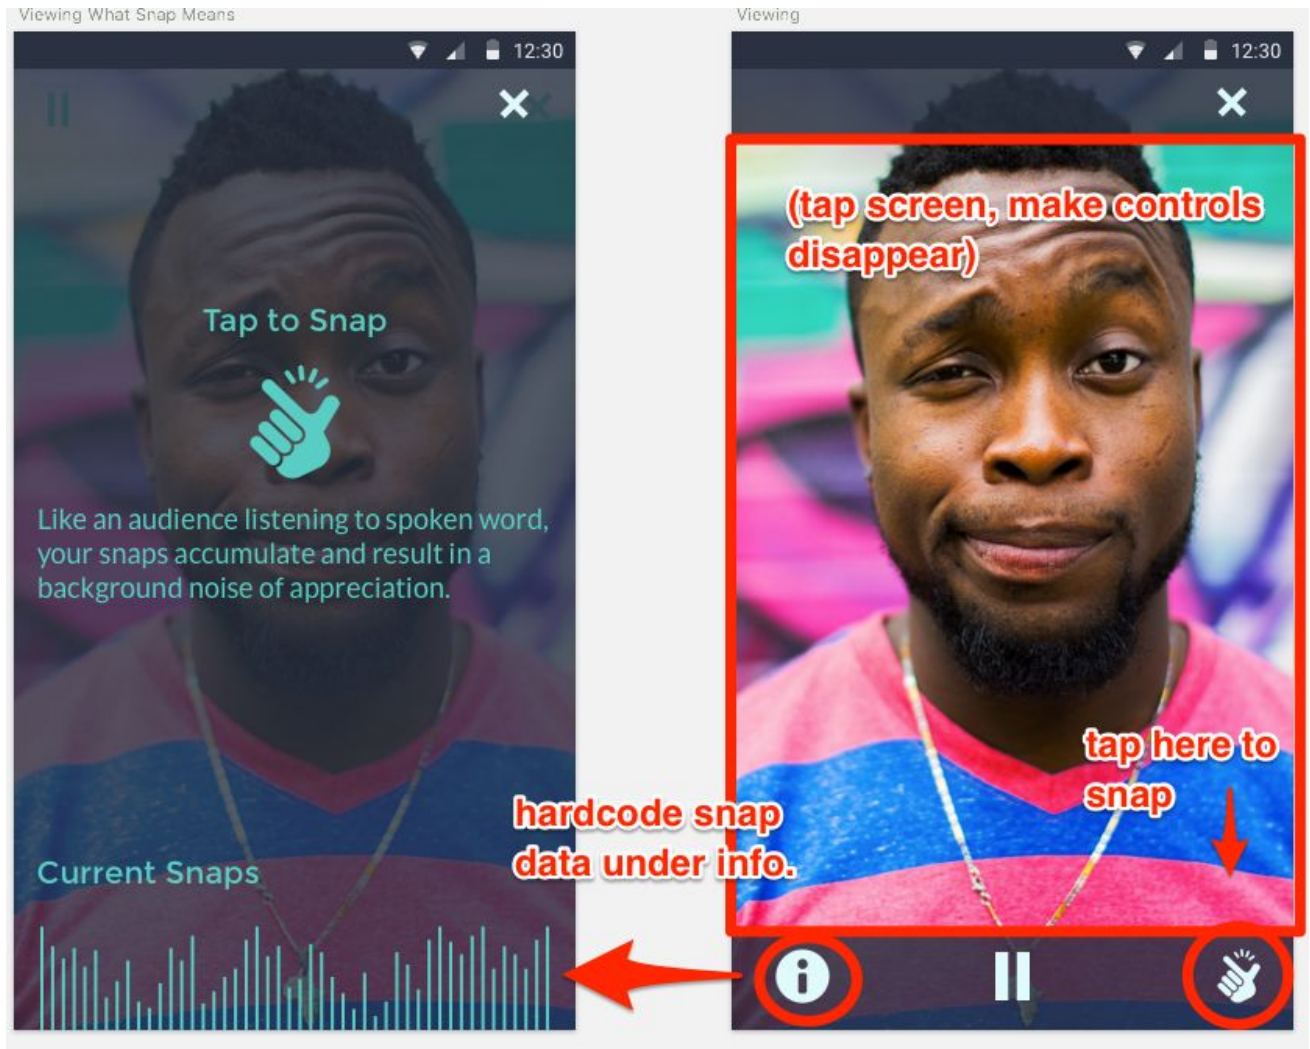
Viewing What Snap Means

12:30

Tap to Snap

Like an audience listening to spoken word, your snaps accumulate and result in a background noise of appreciation.

Current Snaps

Viewing

12:30

(tap screen, make controls disappear)

tap here to snap

hardcode snap data under info.